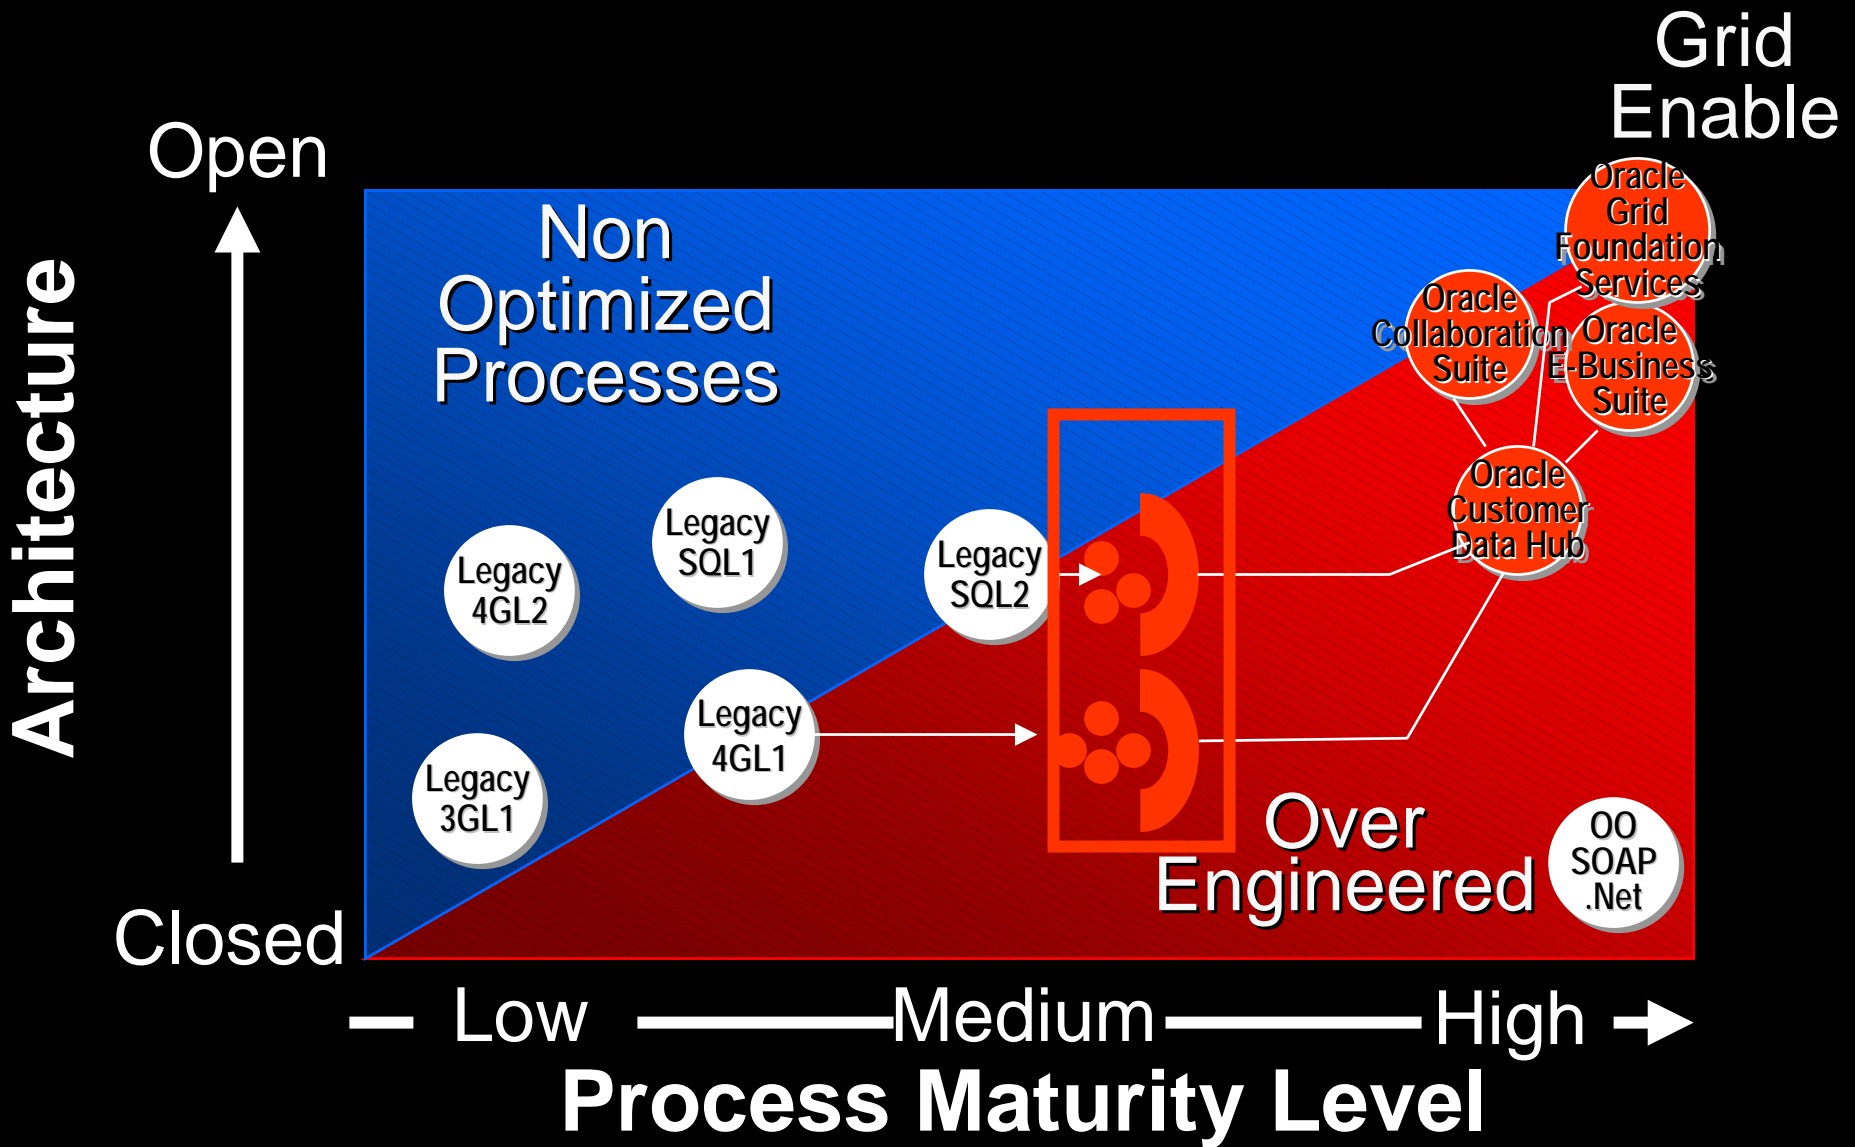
Grid Enable

Open

Architecture

Non Optimized Processes

Oracle Grid Foundation Services

Oracle Collaboration Suite

Oracle E-Business Suite

Oracle Customer Data Hub

Legacy SQL1

Legacy 4GL2

Legacy SQL2

Legacy 4GL1

Legacy 3GL1

Over Engineered

OO SOAP .Net

Closed

Low Medium High

Process Maturity Level